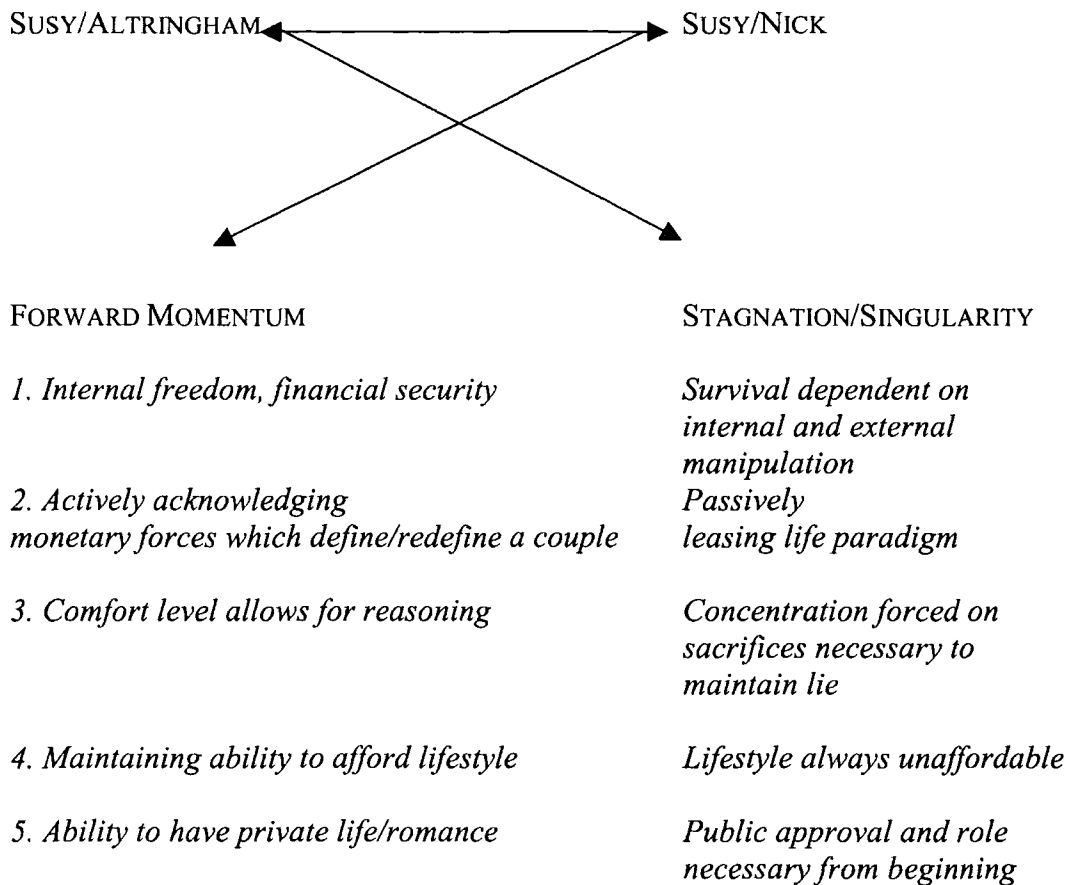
SUSY/ALTRINGHAM SUSY/NICK

FORWARD MOMENTUM

1. Internal freedom, financial security

2. Actively acknowledging monetary forces which define/redefine a couple

3. Comfort level allows for reasoning

4. Maintaining ability to afford lifestyle

5. Ability to have private life/romance

STAGNATION/SINGULARITY

Survival dependent on internal and external manipulation

Passively leasing life paradigm

Concentration forced on sacrifices necessary to maintain lie

Lifestyle always unaffordable

Public approval and role necessary from beginning